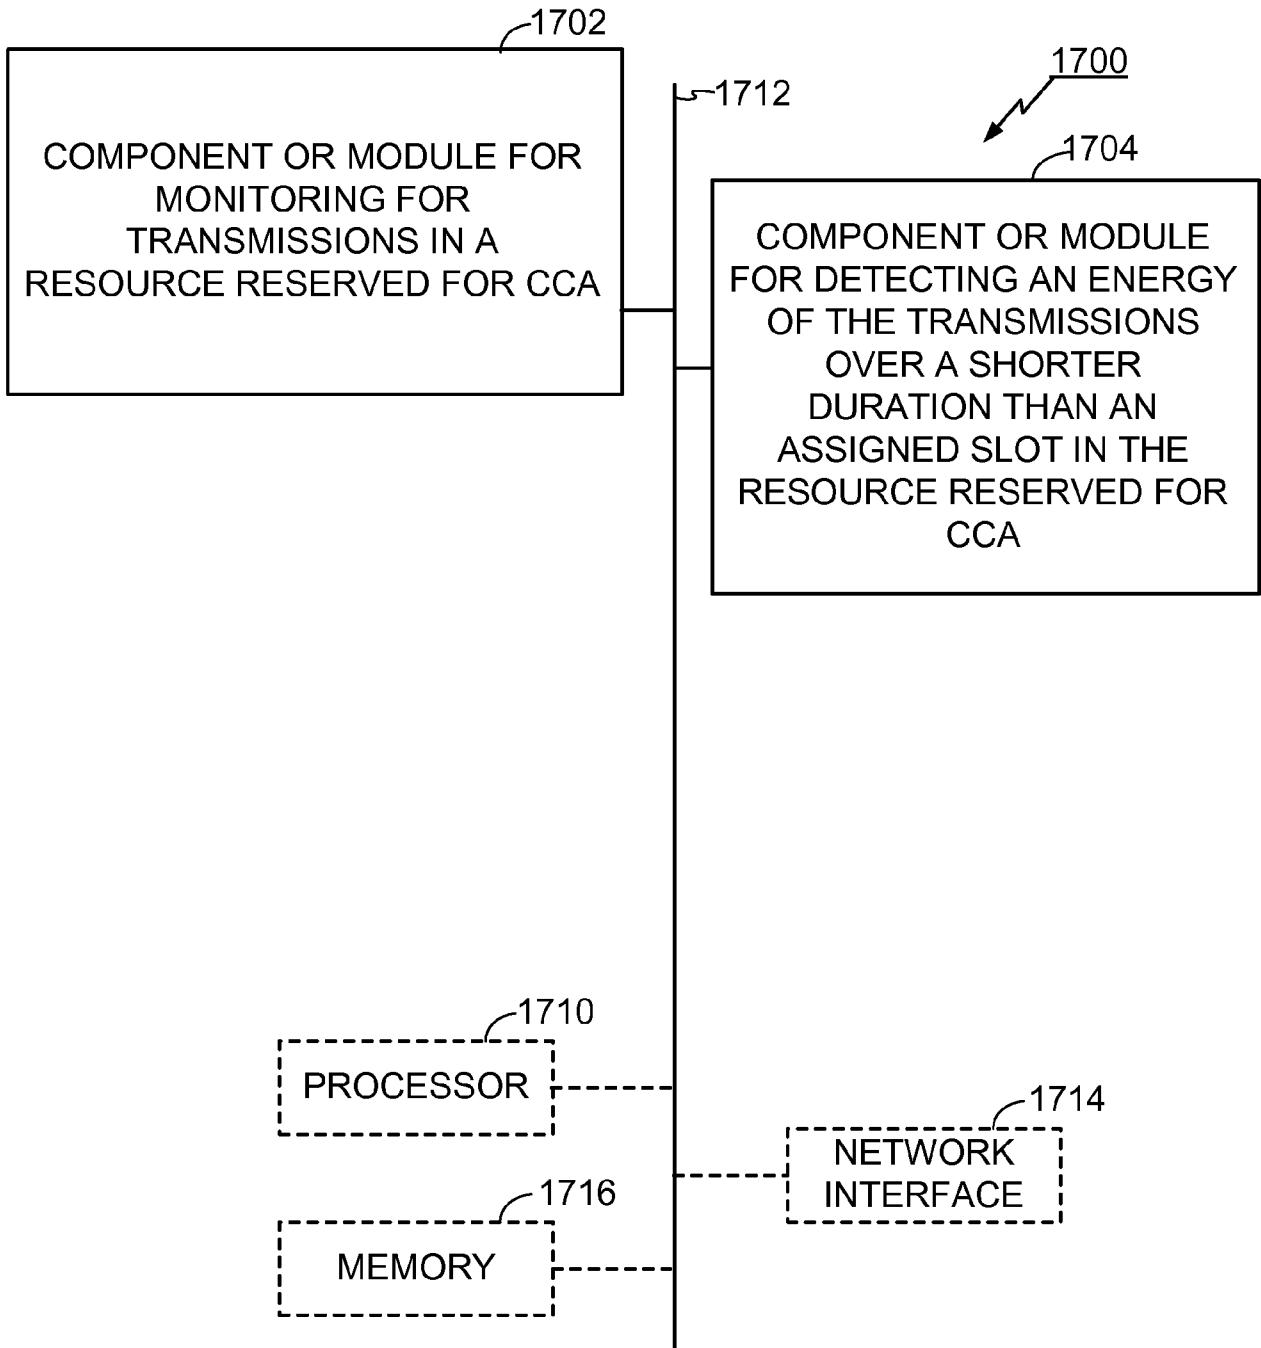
1702

1712

1700

COMPONENT OR MODULE FOR MONITORING FOR TRANSMISSIONS IN A RESOURCE RESERVED FOR CCA

1704

COMPONENT OR MODULE FOR DETECTING AN ENERGY OF THE TRANSMISSIONS OVER A SHORTER DURATION THAN AN ASSIGNED SLOT IN THE RESOURCE RESERVED FOR CCA

1710

PROCESSOR

1714

NETWORK INTERFACE

1716

MEMORY